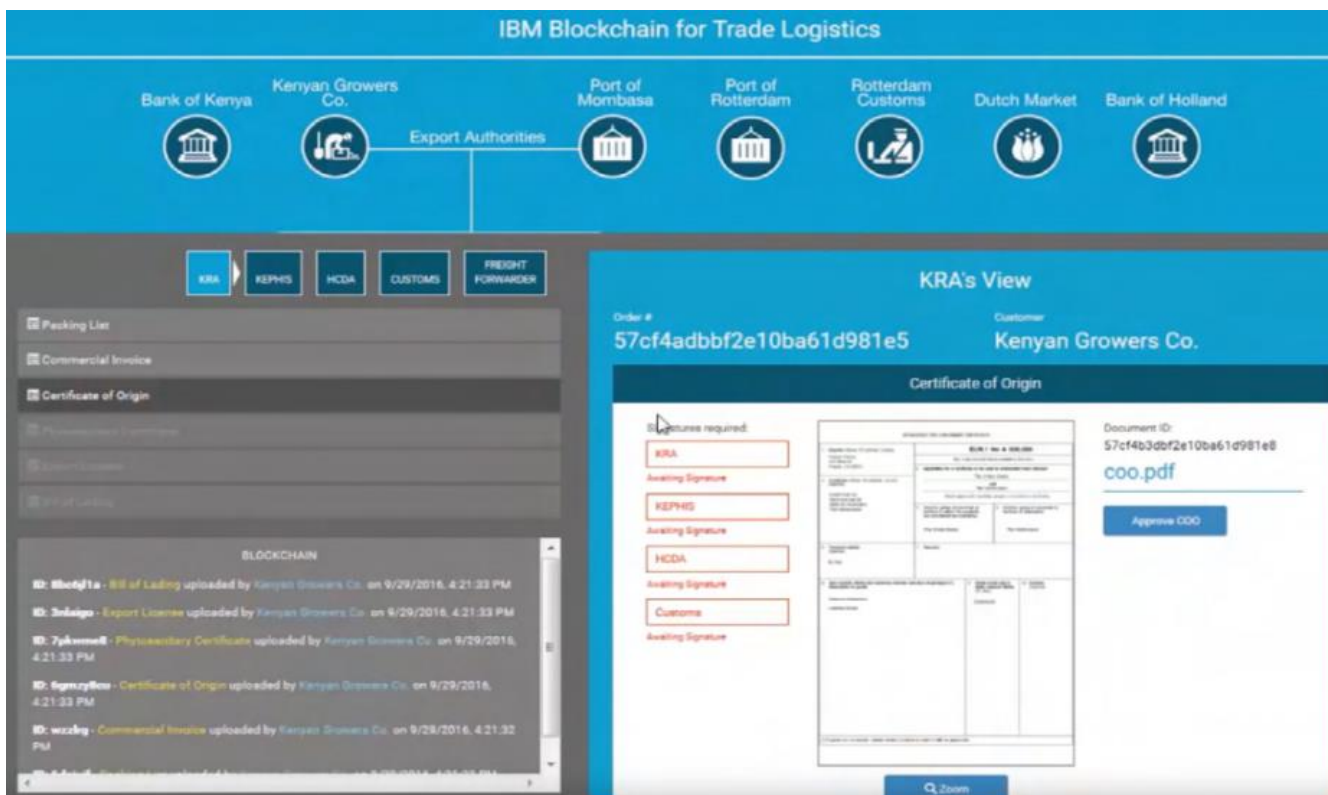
IBM Blockchain for Trade Logistics

Bank of Kenya

Kenyan Growers Co.

Export Authorities

Port of Mombasa

Port of Rotterdam

Rotterdam Customs

Dutch Market

Bank of Holland

KRA

KEPHIS

HCDA

CUSTOMS

FREIGHT FORWARDER

Packing List

Commercial Invoice

Certificate of Origin

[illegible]

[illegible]

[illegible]

BLOCKCHAIN

ID: 8bcfqf1a - Bill of Lading uploaded by Kenyan Growers Co. on 9/29/2016, 4:21:33 PM

ID: 3nlaigo - Export License uploaded by Kenyan Growers Co. on 9/29/2016, 4:21:33 PM

ID: 7pkwme8 - Phytosanitary Certificate uploaded by Kenyan Growers Co. on 9/29/2016, 4:21:33 PM

ID: 6gmzy8cu - Certificate of Origin uploaded by Kenyan Growers Co. on 9/29/2016, 4:21:33 PM

ID: wzzleg - Commercial Invoice uploaded by Kenyan Growers Co. on 9/29/2016, 4:21:32 PM

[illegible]

KRA's View

Order #

57cf4adbbf2e10ba61d981e5

Customer

Kenyan Growers Co.

Certificate of Origin

Signatures required:

KRA

Awaiting Signature

KEPHIS

Awaiting Signature

HCDA

Awaiting Signature

Customs

Awaiting Signature

Document ID:

57cf4b3dbf2e10ba61d981e8

coo.pdf

Approve COO

Zoom